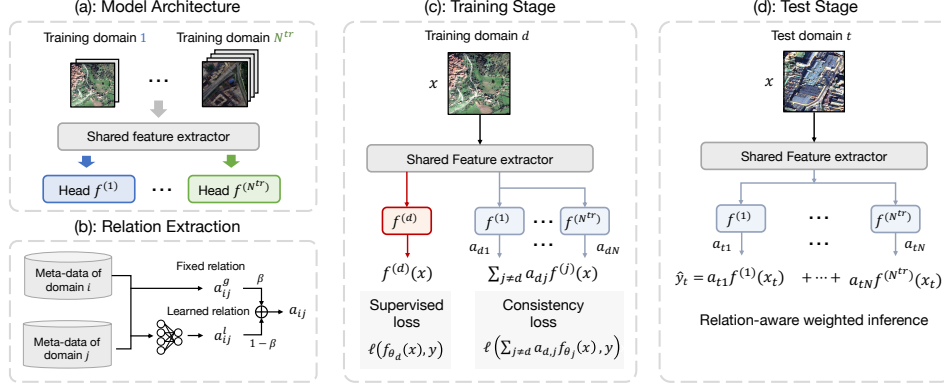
(a): Model Architecture

Training domain 1

Training domain $N^{tr}$

...

Shared feature extractor

Head $f^{(1)}$

...

Head $f^{(N^{tr})}$

(b): Relation Extraction

Meta-data of domain $i$

Meta-data of domain $j$

Fixed relation

$a_{ij}^{g}$

$\beta$

Learned relation

$a_{ij}^{l}$

$1-\beta$

$a_{ij}$

(c): Training Stage

Training domain $d$

$x$

Shared Feature extractor

$f^{(d)}$

$f^{(1)}$

...

$f^{(N^{tr})}$

$a_{d1}$

...

$a_{dN}$

$f^{(d)}(x)$

$\sum_{j\neq d} a_{dj} f^{(j)}(x)$

Supervised loss

$\ell(f_{\theta_d}(x), y)$

Consistency loss

$\ell\left(\sum_{j\neq d} a_{d,j} f_{\theta_j}(x), y\right)$

(d): Test Stage

Test domain $t$

$x$

Shared Feature extractor

$f^{(1)}$

...

$f^{(N^{tr})}$

$a_{t1}$

...

$a_{tN}$

$\hat{y}_t = a_{t1} f^{(1)}(x_t) \quad + \cdots + \quad a_{tN} f^{(N^{tr})}(x_t)$

Relation-aware weighted inference